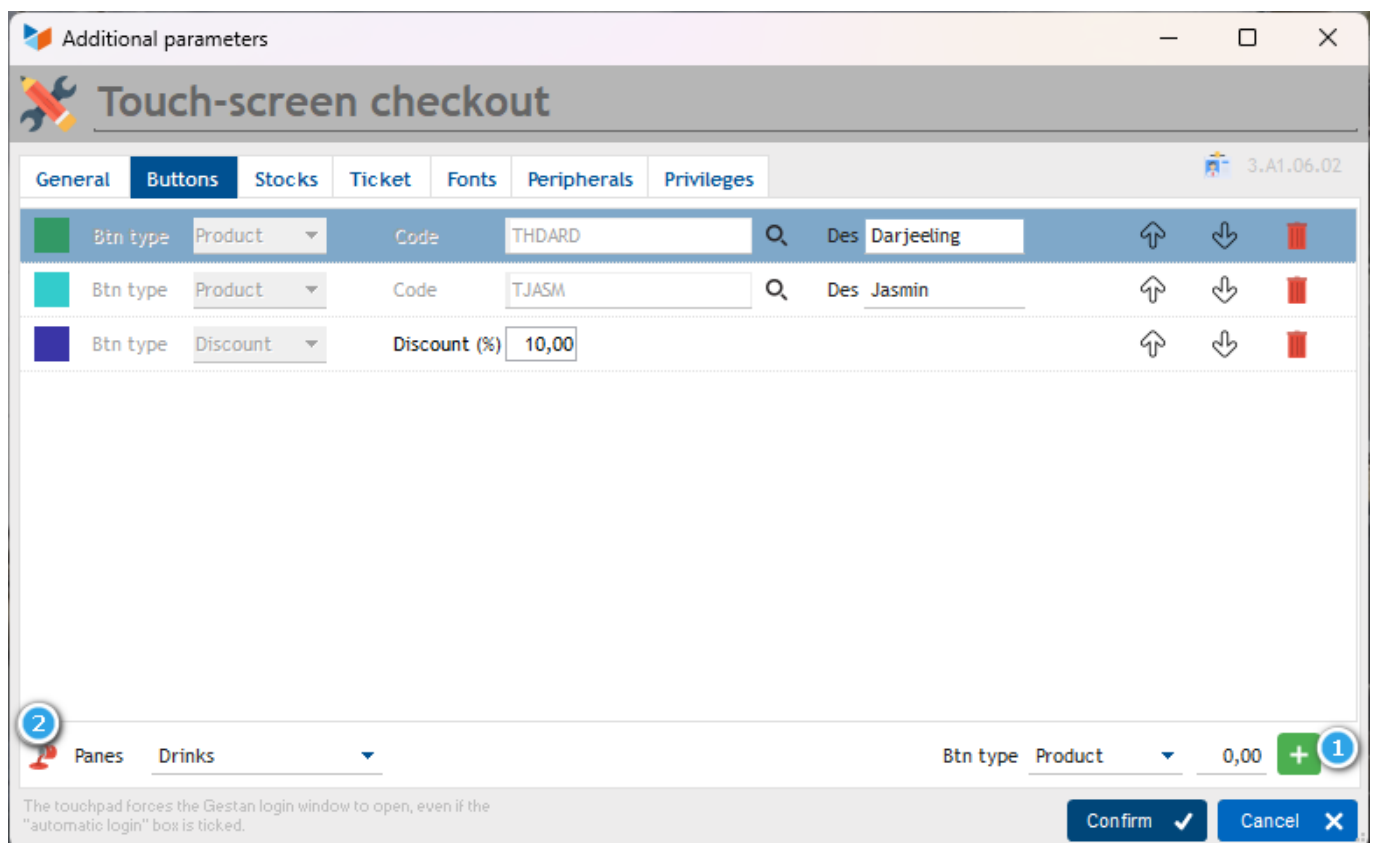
Additional parameters

Touch-screen checkout

General | Buttons | Stocks | Ticket | Fonts | Peripherals | Privileges

3.A1.06.02

| | | | | |
|---|---|---|---|---|
| Btn type | Product | Code | THDARD | Des Darjeeling |
| Btn type | Product | Code | TJASM | Des Jasmin |
| Btn type | Discount | Discount (%) | 10,00 | |

2

Panes Drinks

Btn type Product 0,00 +

1

The touchpad forces the Gestan login window to open, even if the "automatic login" box is ticked.

Confirm

Cancel